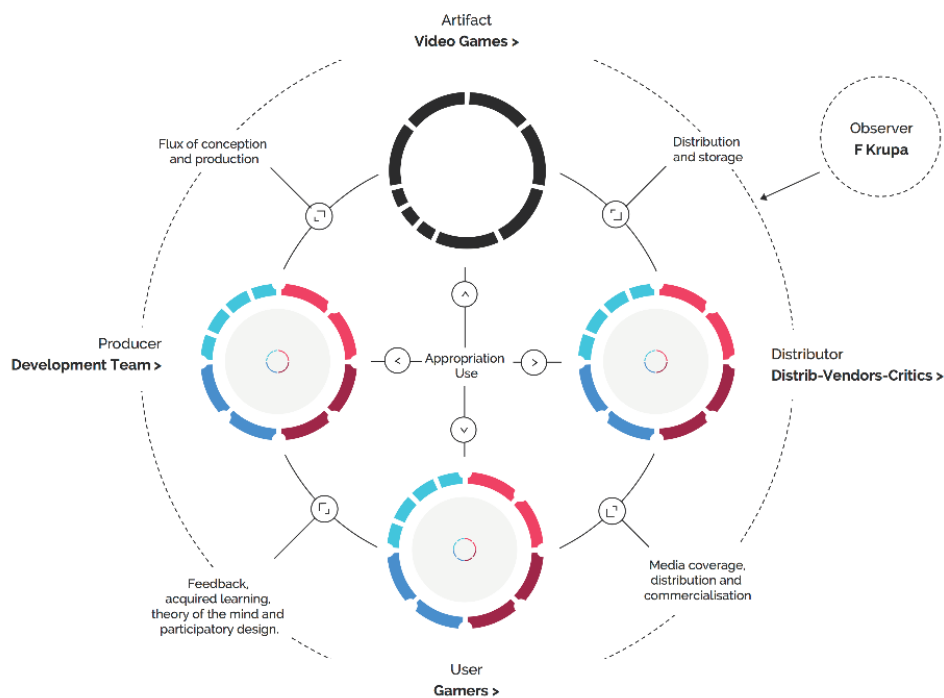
Artifact
**Video Games >**

Observer
**F Krupa**

Flux of conception and production

Distribution and storage

Producer
**Development Team >**

Appropriation Use

Distributor
**Distrib-Vendors-Critics >**

Feedback, acquired learning, theory of the mind and participatory design.

Media coverage, distribution and commercialisation

User
**Gamers >**